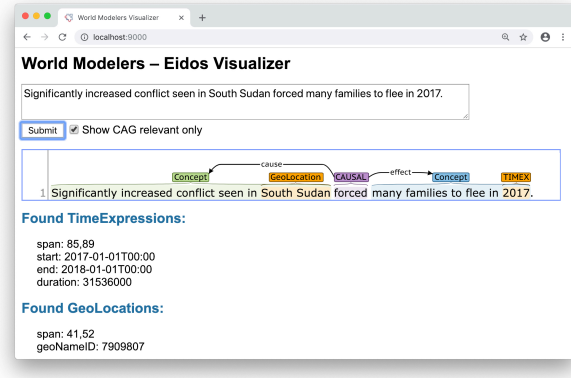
World Modelers Visualizer ×
+
localhost:9000

World Modelers – Eidos Visualizer

Significantly increased conflict seen in South Sudan forced many families to flee in 2017.

Submit
Show CAG relevant only

cause
effect
Concept
GeoLocation
CAUSAL
Concept
TIMEX
1 Significantly increased conflict seen in South Sudan forced many families to flee in 2017.

Found TimeExpressions:

span: 85,89
start: 2017-01-01T00:00
end: 2018-01-01T00:00
duration: 31536000

Found GeoLocations:

span: 41,52
geoNameID: 7909807